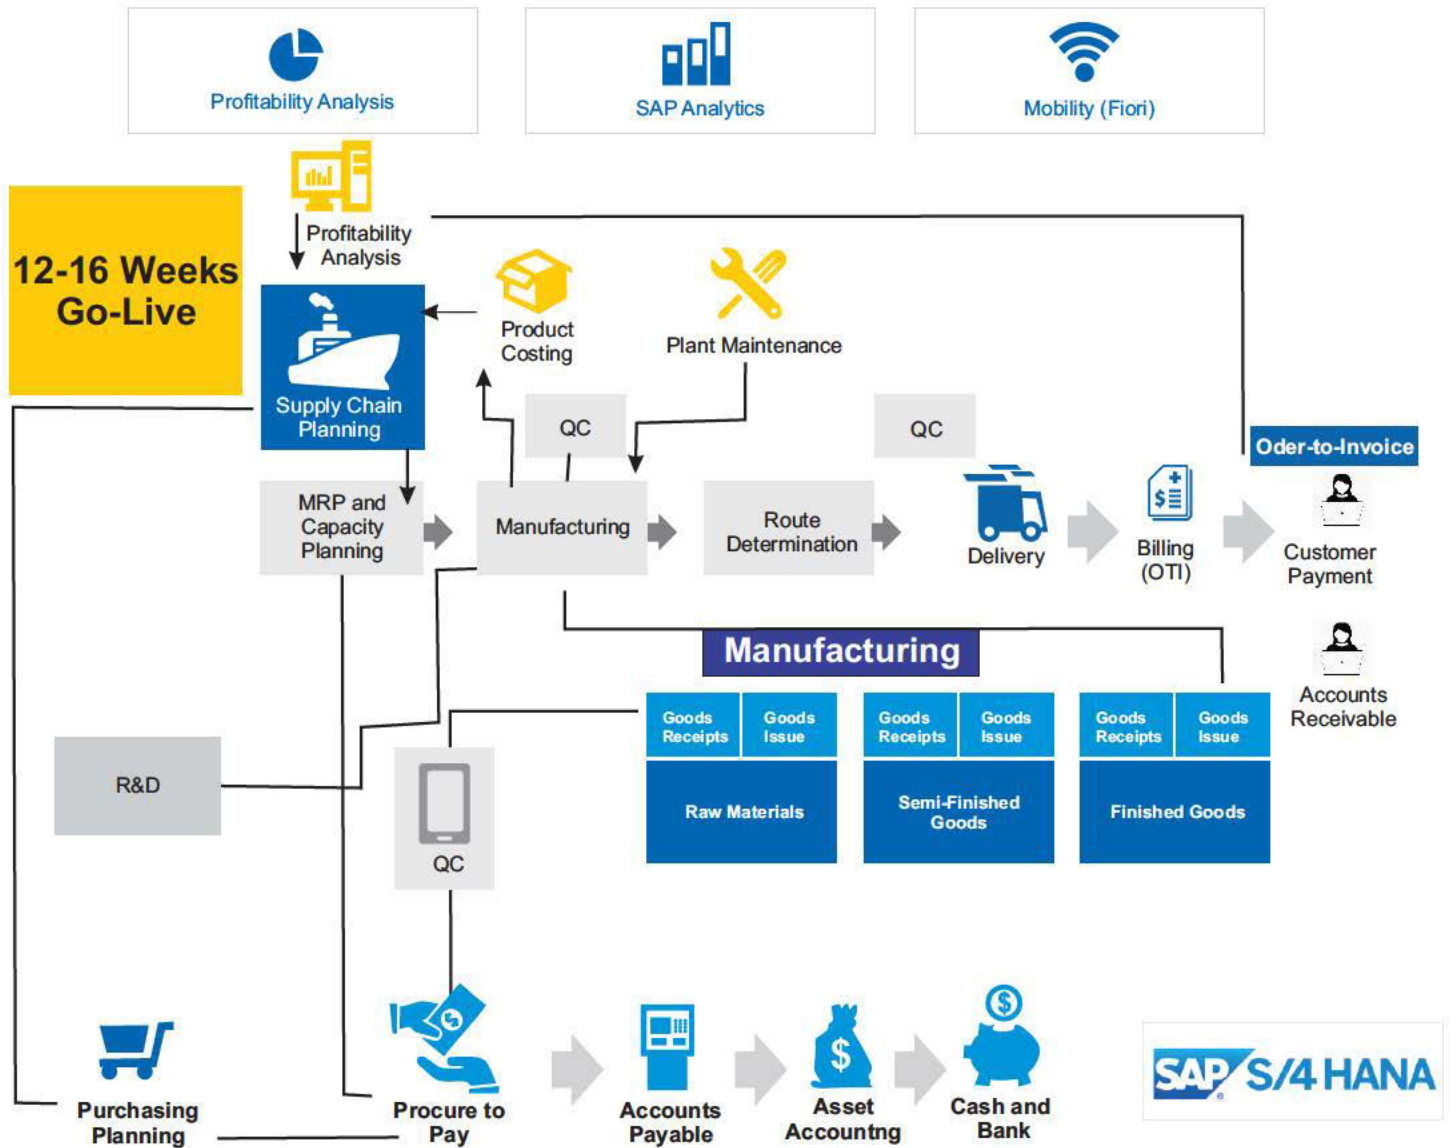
Profitability Analysis

SAP Analytics

Mobility (Fiori)

12-16 Weeks Go-Live

Profitability Analysis

Supply Chain Planning

Product Costing

Plant Maintenance

QC

QC

Oder-to-Invoice

MRP and Capacity Planning

Manufacturing

Route Determination

Delivery

Billing (OTI)

Customer Payment

Manufacturing

Accounts Receivable

| Goods Receipts | Goods Issue |
|---|---|
| Raw Materials | |

| Goods Receipts | Goods Issue |
|---|---|
| Semi-Finished Goods | |

| Goods Receipts | Goods Issue |
|---|---|
| Finished Goods | |

R&D

QC

Purchasing Planning

Procure to Pay

Accounts Payable

Asset Accountng

Cash and Bank

SAP S/4 HANA